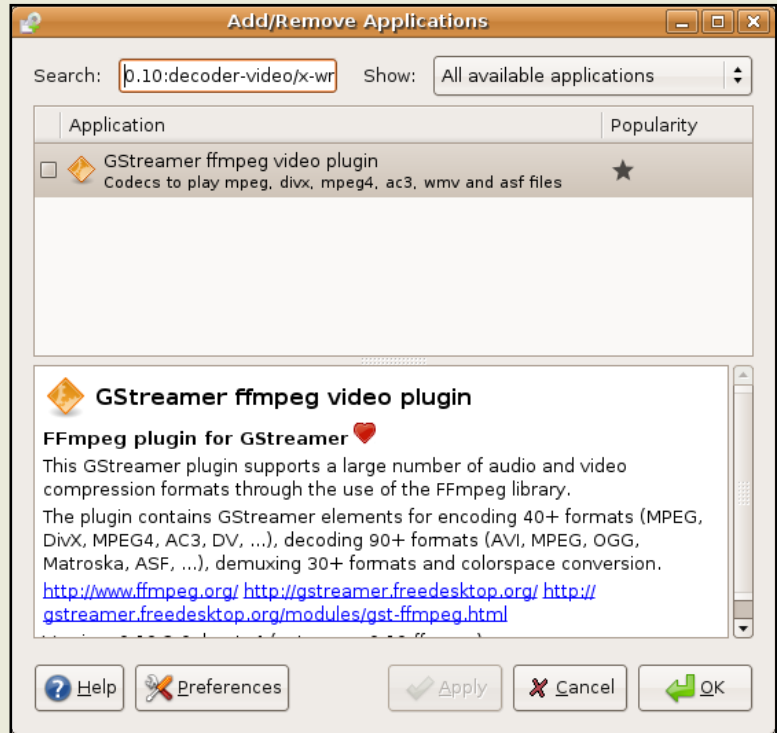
Add/Remove Applications

Search: 0.10:decoder-video/x-wr Show: All available applications

| Application | Popularity |
|---|---|
| GStreamer ffmpeg video plugin Codecs to play mpeg, divx, mpeg4, ac3, wmv and asf files | ★ |

GStreamer ffmpeg video plugin

FFmpeg plugin for GStreamer

This GStreamer plugin supports a large number of audio and video compression formats through the use of the FFmpeg library.

The plugin contains GStreamer elements for encoding 40+ formats (MPEG, DivX, MPEG4, AC3, DV, ...), decoding 90+ formats (AVI, MPEG, OGG, Matroska, ASF, ...), demuxing 30+ formats and colorspace conversion.

http://www.ffmpeg.org/ http://gstreamer.freedesktop.org/ http://gstreamer.freedesktop.org/modules/gst-ffmpeg.html

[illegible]

Help Preferences Apply Cancel OK